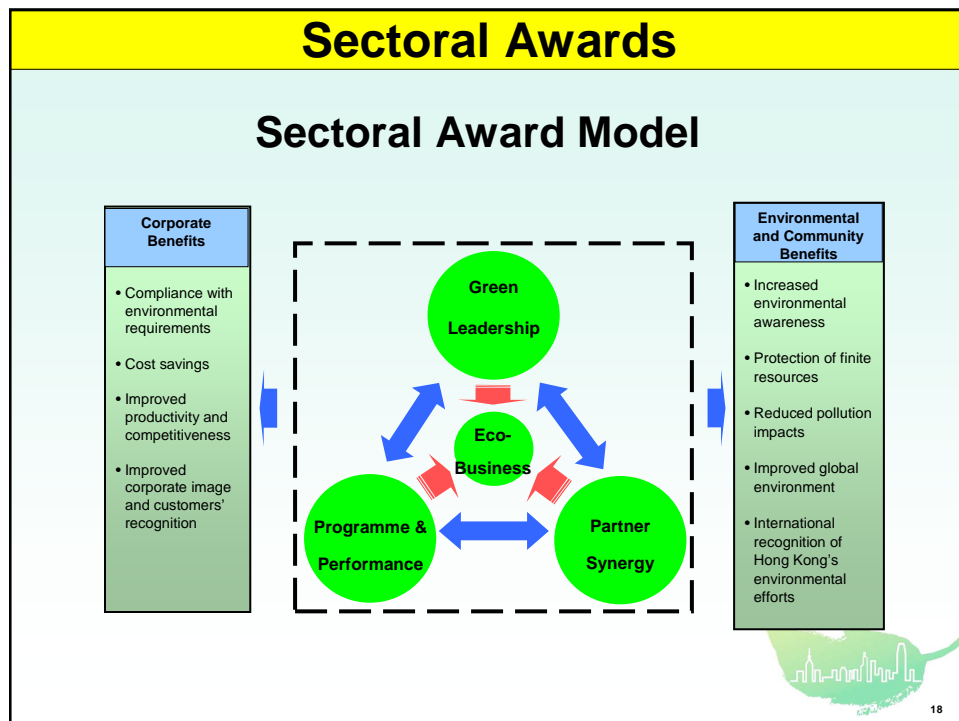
Sectoral Awards

Sectoral Award Model

Corporate Benefits

• Compliance with environmental requirements

• Cost savings

• Improved productivity and competitiveness

• Improved corporate image and customers' recognition

Green Leadership

Eco-Business

Programme & Performance

Partner Synergy

Environmental and Community Benefits

• Increased environmental awareness

• Protection of finite resources

• Reduced pollution impacts

• Improved global environment

• International recognition of Hong Kong's environmental efforts

18